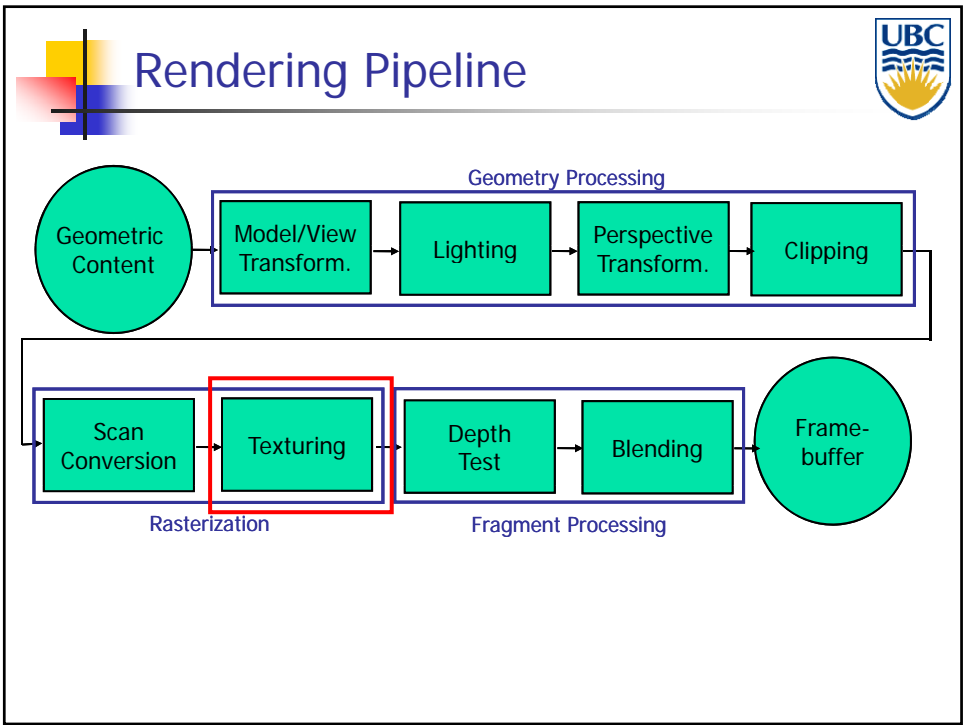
Rendering Pipeline

UBC

Geometry Processing

Geometric Content

Model/View Transform.

Lighting

Perspective Transform.

Clipping

Scan Conversion

Texturing

Depth Test

Blending

Frame-buffer

Rasterization

Fragment Processing